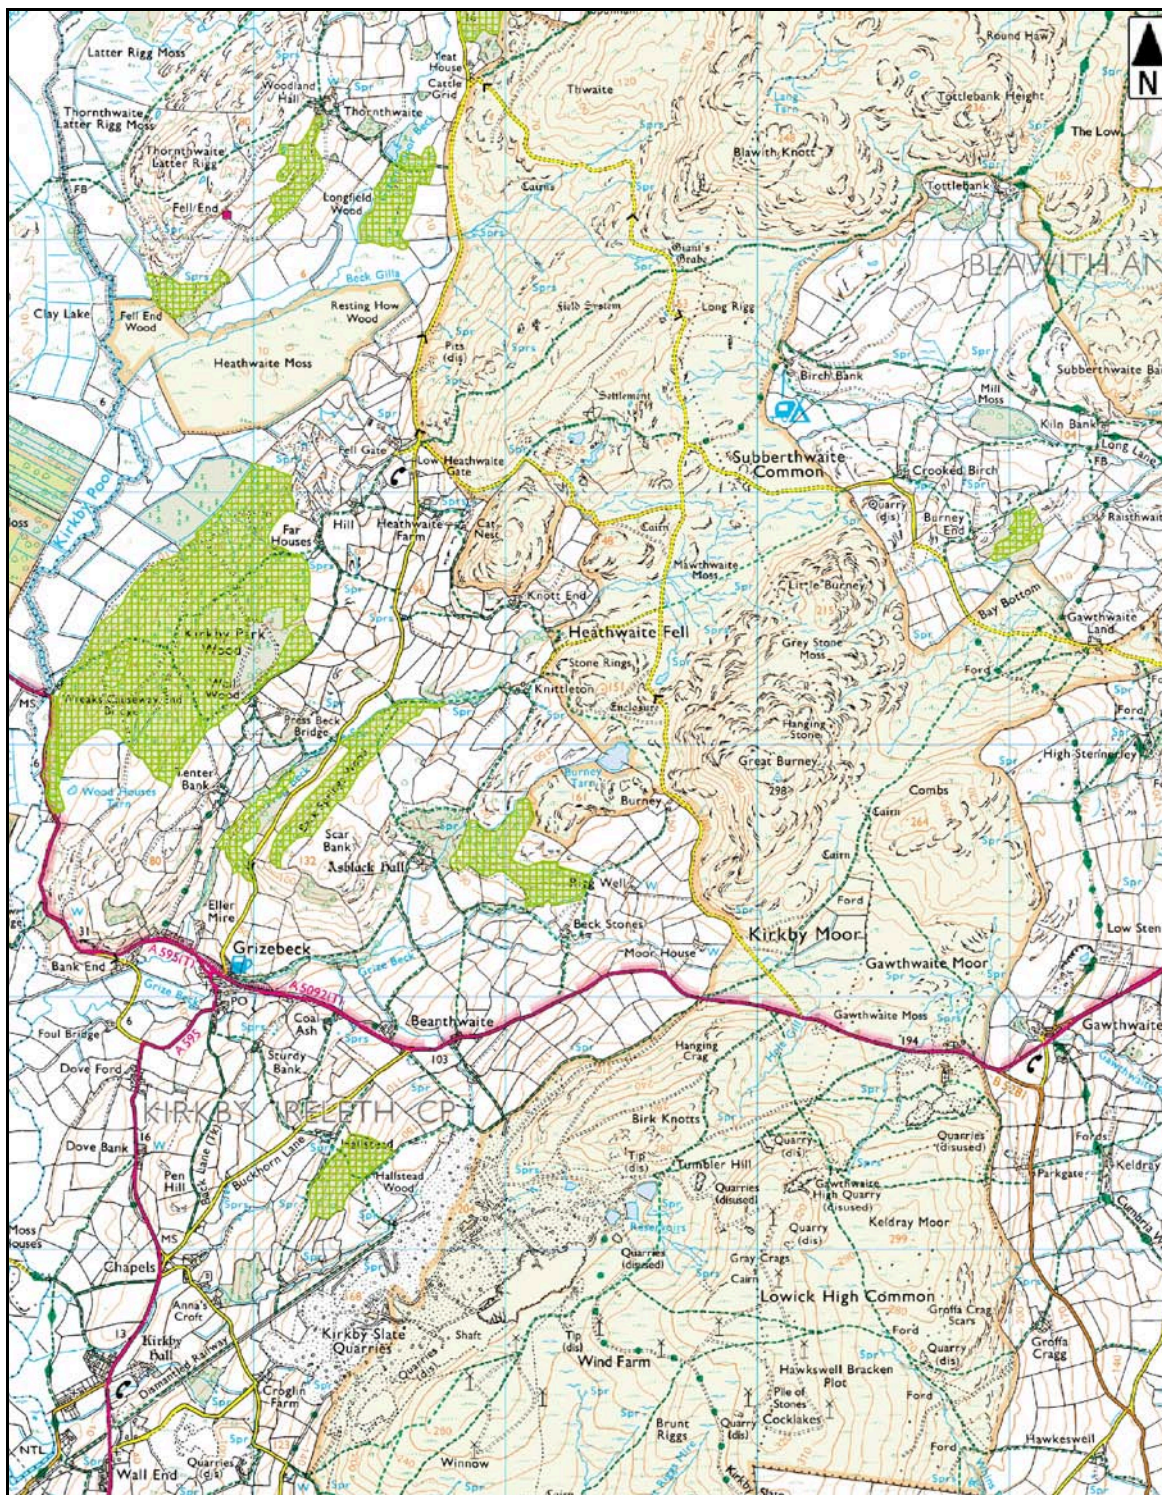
N

Latter Rigg Moss
Yeat House
Cattle Grid
Woodland Hall
Thornthwaite
Thornthwaite Latter Rigg Moss
Thornthwaite Latter Rigg
Fell End
Longfield Wood
FB
Thwaite
Round Haw
Tottlebank Height
The Low
Blawith Knott
Tottlebank
Cairns
Giant's Grave
BLAWITH AN
Beck Gills
Clay Lake
Fell End Wood
Resting How Wood
Field System
Long Rigg
Heathwaite Moss
Pits (dis)
Birch Bank
Subberthwaite Ba
Settlement
Mill Moss
Kiln Bank
Long Lane
Fell Gate
Low Heathwaite Gate
Subberthwaite Common
Crooked Birch
Kirkby Pool
Quarry (dis)
Burney End
Raisthwaite
Far Houses
Hill
Heathwaite Farm
Cat Nest
Cairn
Mawthwaite Moss
Little Burney
Bay Bottom
Knott End
Gawthwaite Land
Heathwaite Fell
Grey Stone Moss
Kirkby Park Wood
Stone Rings
Wall Wood
Knittleton
Enclosure
Ford
MS
Freaks Causeway and Bridge
Press Beck Bridge
Hanging Stone
High Stennerley
Tenter Bank
Great Burney
298
Wood Houses Tarn
Burney Tarn
Burney
Combs
Cairn
Scar Bank
Asblack Hall
Cairn
Rig Well
Eller Mire
Beck Stones
Ford
Kirkby Moor
Low Sten
Grizebeck
Moor House
Gawthwaite Moor
Bank End
A595(T)
A5092(T)
PO
Grize Beck
Coal Ash
Beanthwaite
Gawthwaite Moss
Gawthwaite
Foul Bridge
103
194
Hanging Crag
B5281
Dove Ford
Sturdy Bank
KIRKBY IRELETH CP
Birk Knotts
Quarry (dis)
Quarries (disused)
Fords
Dove Bank
Hallstead
Tip (dis)
Tumbler Hill
Keldray
Pen Hill
Back Lane
Buckhorn Lane
Hallstead Wood
Quarries (disused)
Gawthwaite High Quarry (disused)
Parkgate
Reservoirs
Quarry (dis)
Keldray Moor
Cumbria W
Moss Houses
MS
Chapels
Quarries (disused)
Gray Crags
Cairn
Lowick High Common
Grotta Crag Scars
Anna's Croft
Kirkby Slate Quarries
Shaft
Tip (dis)
Ford
Quarry (dis)
Grotta Cragg
Kirkby Hall
Dismantled Railway
Wind Farm
Hawkswell Bracken Plot
Croglin Farm
Pile of Stones
Cocklakes
Ford
Brunt Riggs
Quarry (dis)
Ford
Hawkeswell
NTL
Wall End
Quarries (dis)
Winnow
Spr